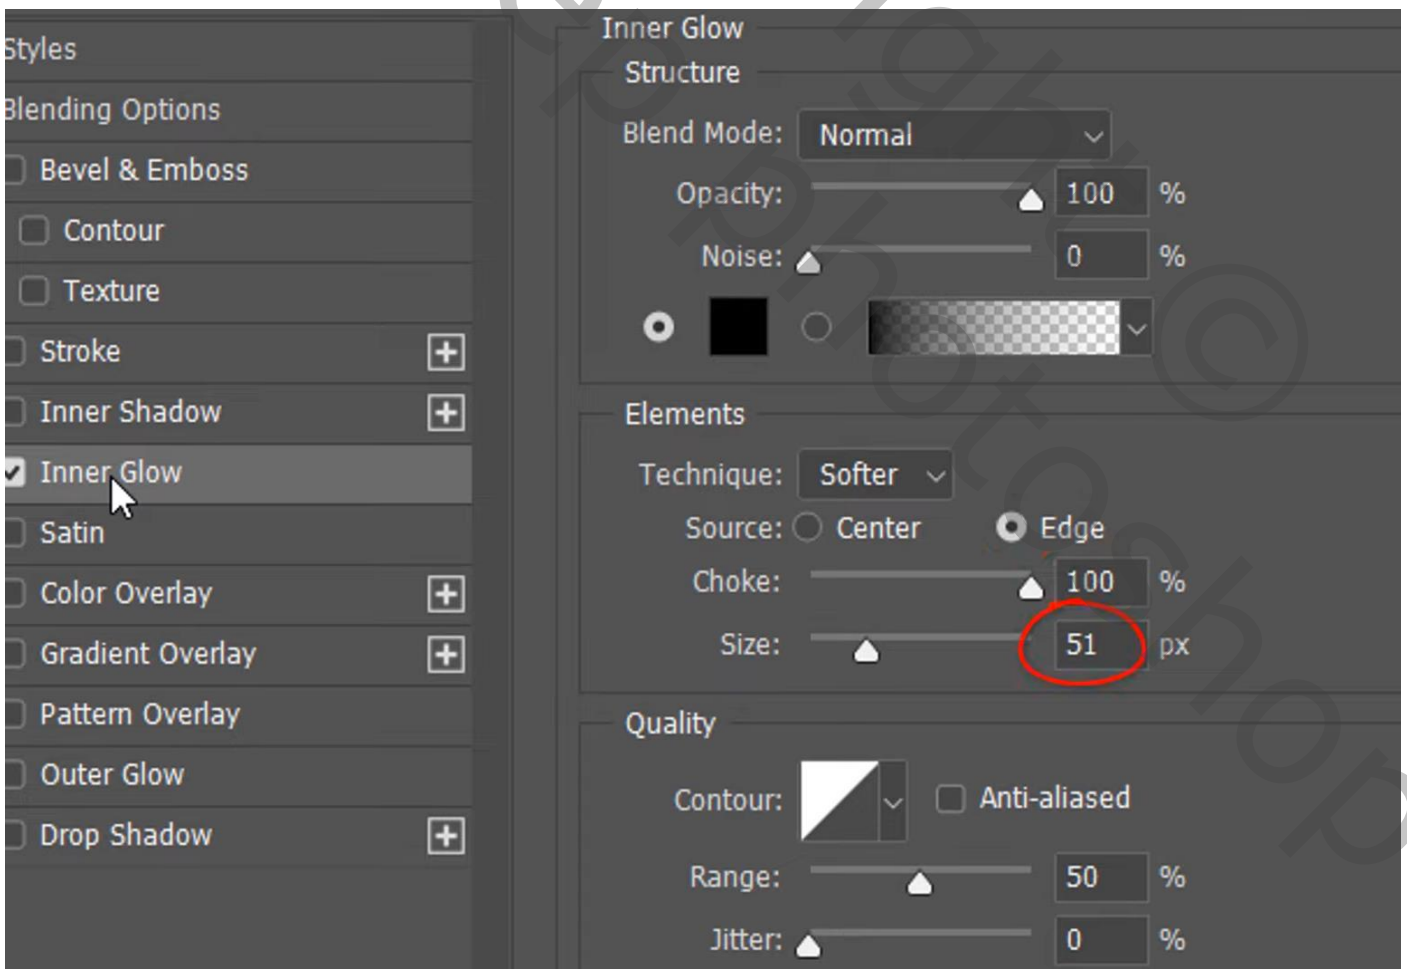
Styles
Blending Options
Bevel & Emboss
Contour
Texture
Stroke
Inner Shadow
Inner Glow
Satin
Color Overlay
Gradient Overlay
Pattern Overlay
Outer Glow
Drop Shadow

Inner Glow
Structure
Blend Mode: Normal
Opacity: 100 %
Noise: 0 %

Elements
Technique: Softer
Source: Center Edge
Choke: 100 %
Size: 51 px

Quality
Contour: Anti-aliased
Range: 50 %
Jitter: 0 %